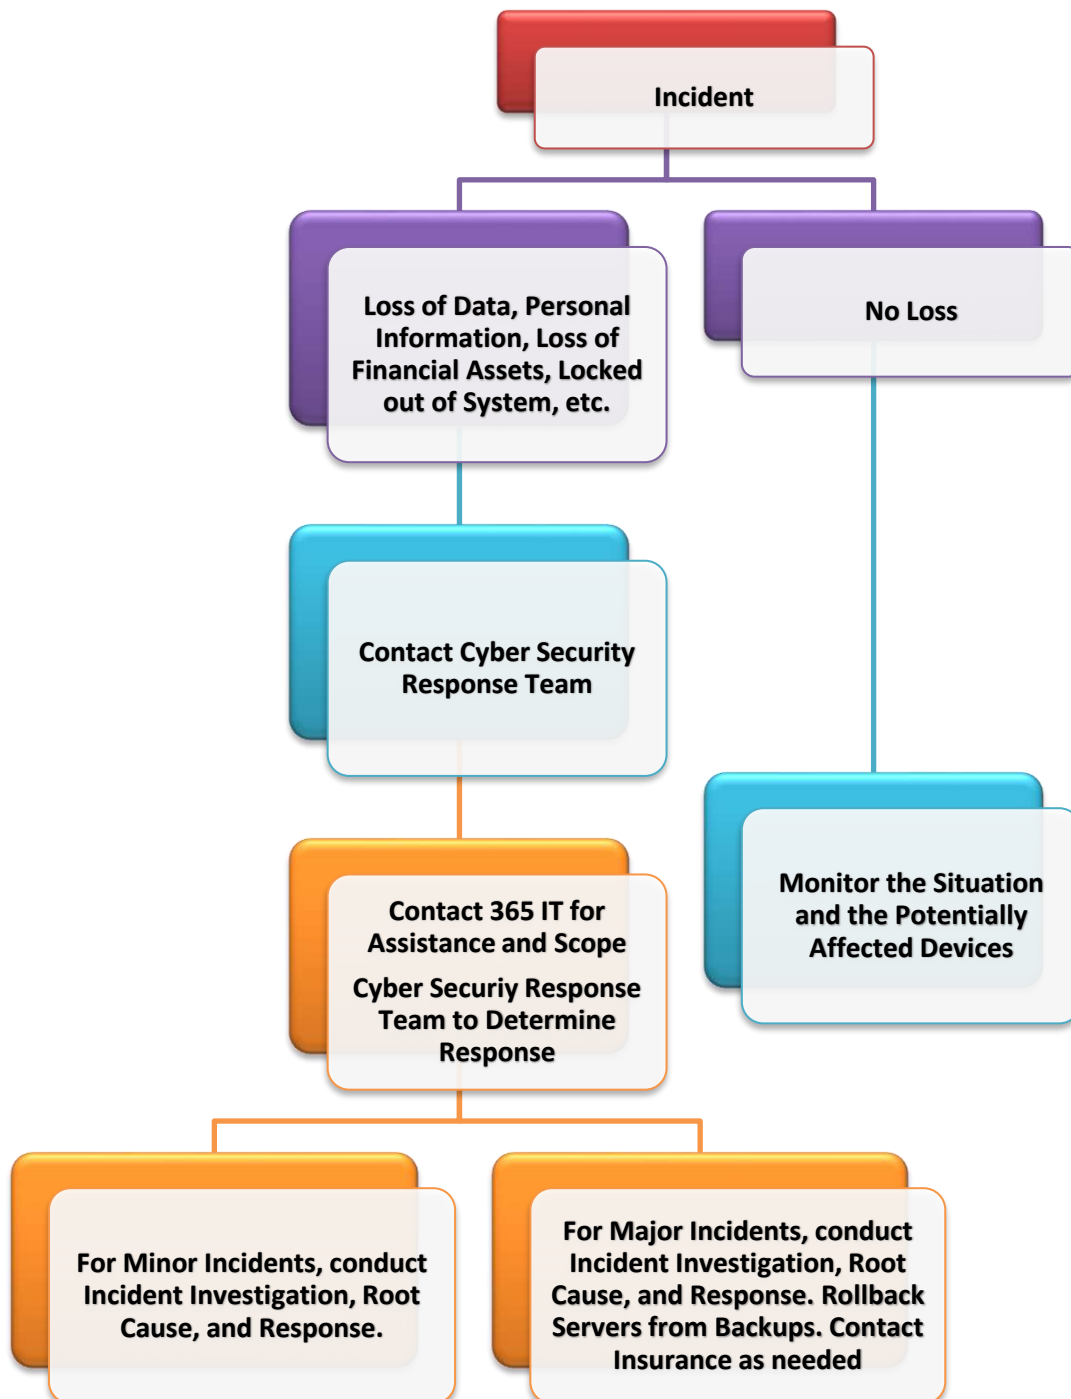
Incident

Loss of Data, Personal Information, Loss of Financial Assets, Locked out of System, etc.

No Loss

Contact Cyber Security Response Team

Monitor the Situation and the Potentially Affected Devices

Contact 365 IT for Assistance and Scope

Cyber Securiy Response Team to Determine Response

For Minor Incidents, conduct Incident Investigation, Root Cause, and Response.

For Major Incidents, conduct Incident Investigation, Root Cause, and Response. Rollback Servers from Backups. Contact Insurance as needed